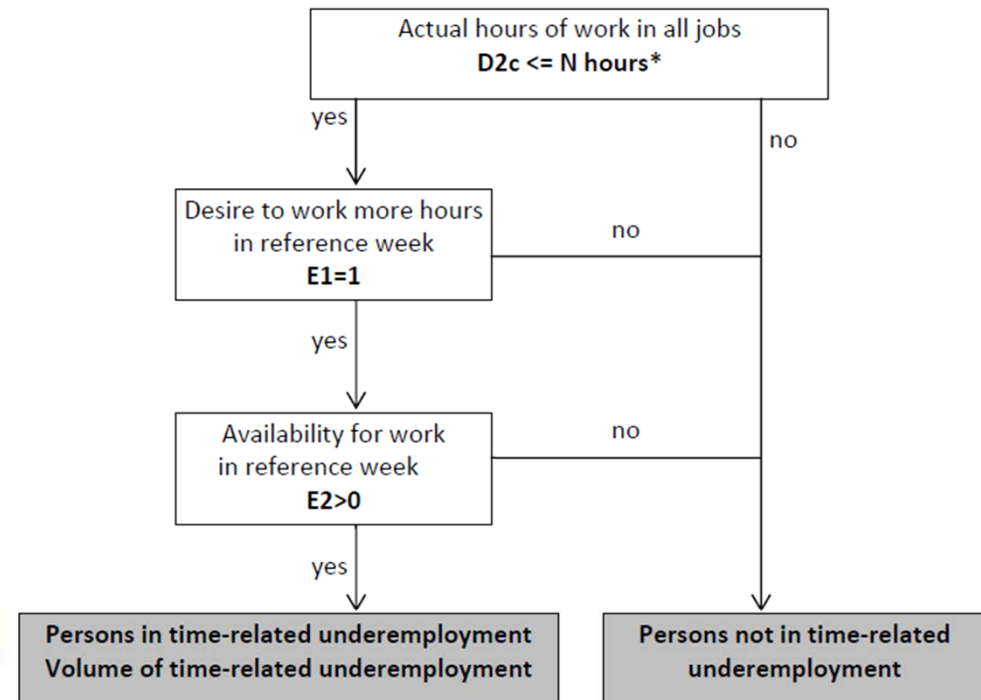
Actual hours of work in all jobs
**D2c <= N hours***

yes

no

Desire to work more hours in reference week
**E1=1**

no

yes

Availability for work in reference week
**E2>0**

no

yes

**Persons in time-related underemployment
Volume of time-related underemployment**

**Persons not in time-related underemployment**